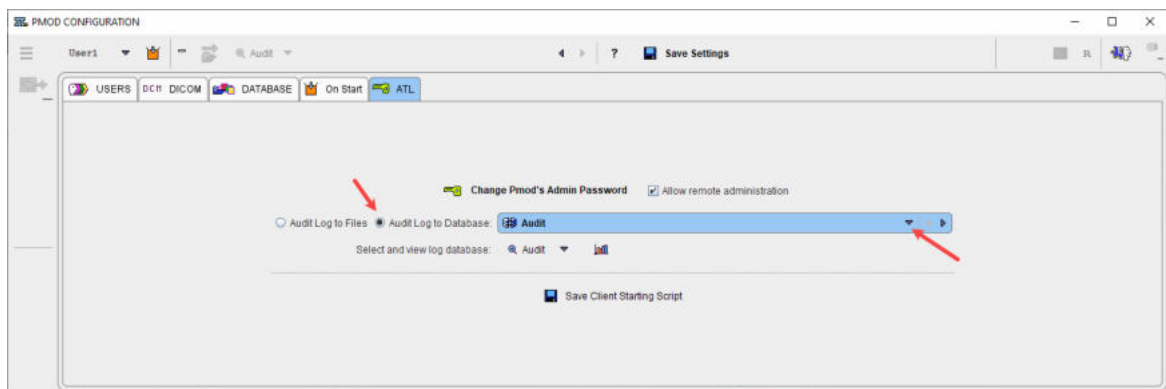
PMOD CONFIGURATION

User1

Audit

?

Save Settings

R

USERS

DICOM

DATABASE

On Start

ATL

Change Pmod's Admin Password

Allow remote administration

Audit Log to Files

Audit Log to Database:

Audit

Select and view log database:

Audit

Save Client Starting Script